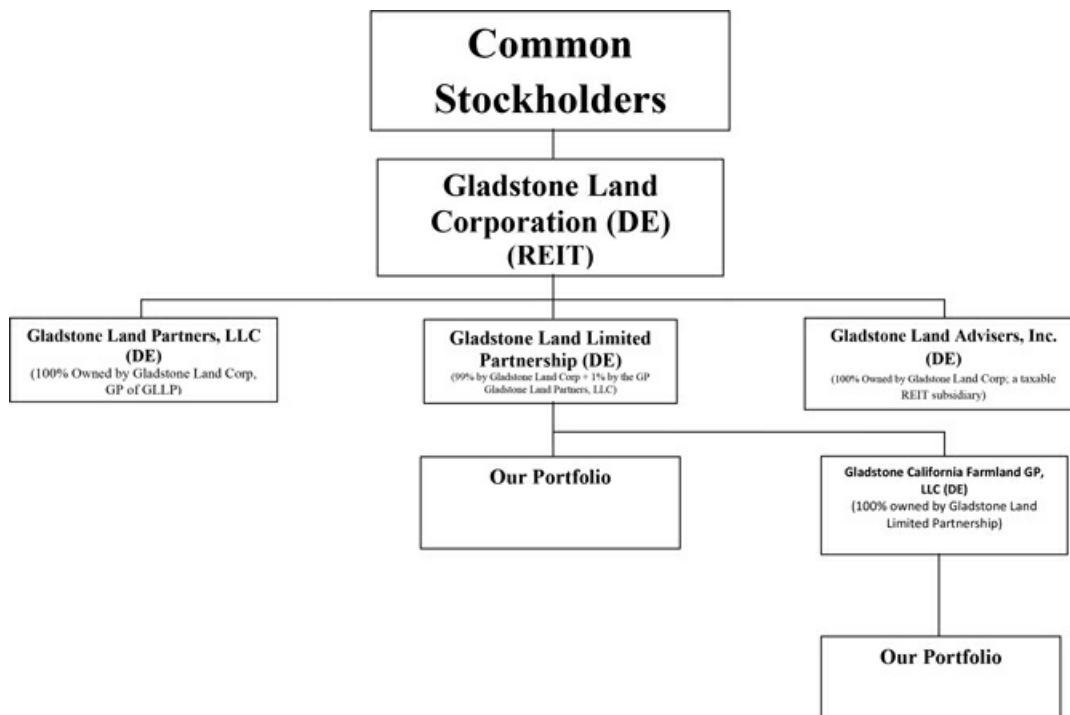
Common Stockholders

Gladstone Land Corporation (DE) (REIT)

Gladstone Land Partners, LLC (DE)
(100% Owned by Gladstone Land Corp, GP of GLLP)

Gladstone Land Limited Partnership (DE)
(99% by Gladstone Land Corp + 1% by the GP Gladstone Land Partners, LLC)

Gladstone Land Advisers, Inc. (DE)
(100% Owned by Gladstone Land Corp; a taxable REIT subsidiary)

Our Portfolio

Gladstone California Farmland GP, LLC (DE)
(100% owned by Gladstone Land Limited Partnership)

Our Portfolio